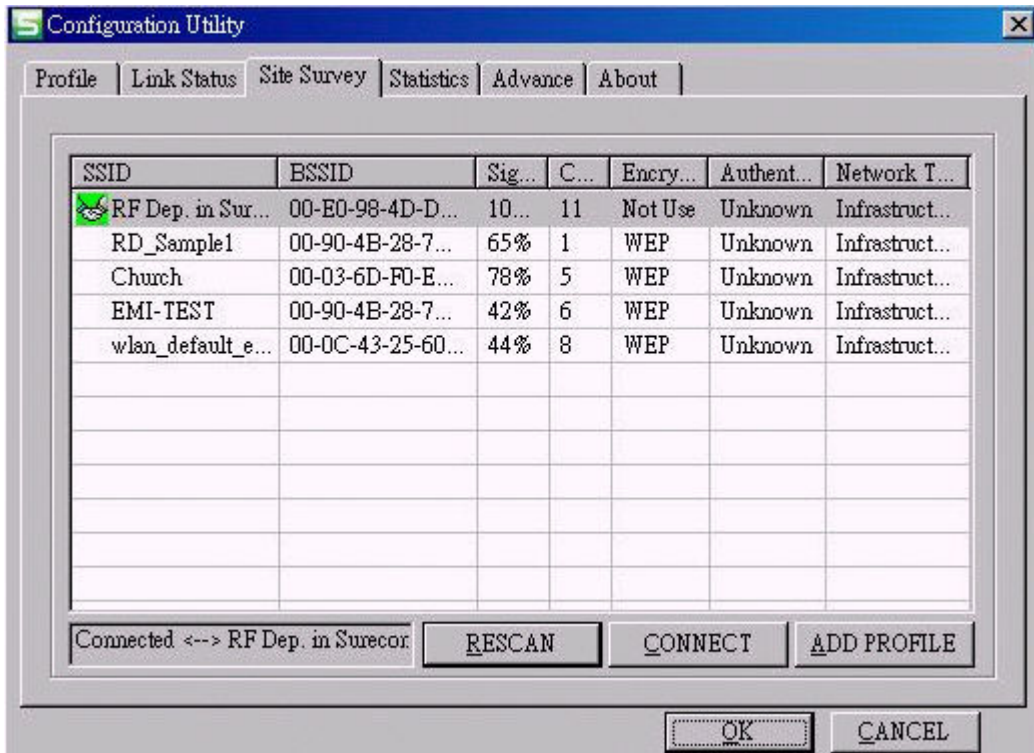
Configuration Utility

Profile | Link Status | Site Survey | Statistics | Advance | About

| SSID | BSSID | Sig... | C... | Encry... | Authent... | Network T... |
|---|---|---|---|---|---|---|
| RF Dep. in Sur... | 00-E0-98-4D-D... | 10... | 11 | Not Use | Unknown | Infrastruct... |
| RD_Sample1 | 00-90-4B-28-7... | 65% | 1 | WEP | Unknown | Infrastruct... |
| Church | 00-03-6D-F0-E... | 78% | 5 | WEP | Unknown | Infrastruct... |
| EMI-TEST | 00-90-4B-28-7... | 42% | 6 | WEP | Unknown | Infrastruct... |
| wlan_default_e... | 00-0C-43-25-60... | 44% | 8 | WEP | Unknown | Infrastruct... |

Connected <--> RF Dep. in Surecor

RESCAN

CONNECT

ADD PROFILE

OK

CANCEL